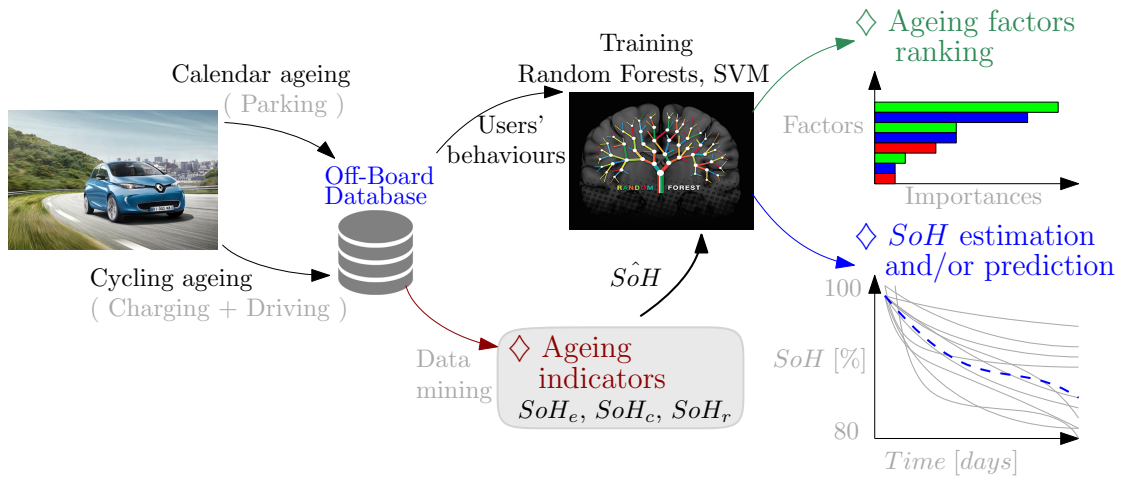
Calendar ageing
( Parking )

Cycling ageing
( Charging + Driving )

Off-Board
Database

Users'
behaviours

Training
Random Forests, SVM

RANDOM FOREST

$\hat{SoH}$

Data
mining

$\diamondsuit$ Ageing
indicators
$SoH_e$, $SoH_c$, $SoH_r$

$\diamondsuit$ Ageing factors
ranking

Factors

Importances

$\diamondsuit$ $SoH$ estimation
and/or prediction

100

$SoH$ [%]

80

$Time$ [$days$]